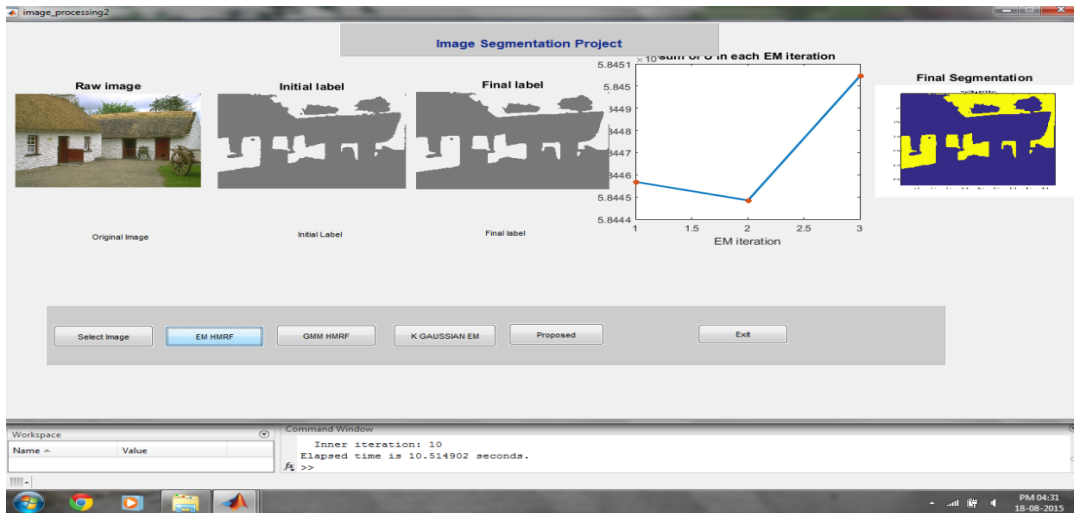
image_processing2

Image Segmentation Project

Raw image

Initial label

Final label

sum of U in each EM iteration

$\times 10^{}$

5.8451

5.845

5.8449

5.8448

5.8447

5.8446

5.8445

5.8444

1

1.5

2

2.5

3

EM iteration

Final Segmentation

Original Image

Initial Label

Final label

Select Image

EM HMRF

GMM HMRF

K GAUSSIAN EM

Proposed

Exit

Workspace

Name

Value

Command Window

Inner iteration: 10
Elapsed time is 10.514902 seconds.

$f_x$ >>

PM 04:31
18-08-2015